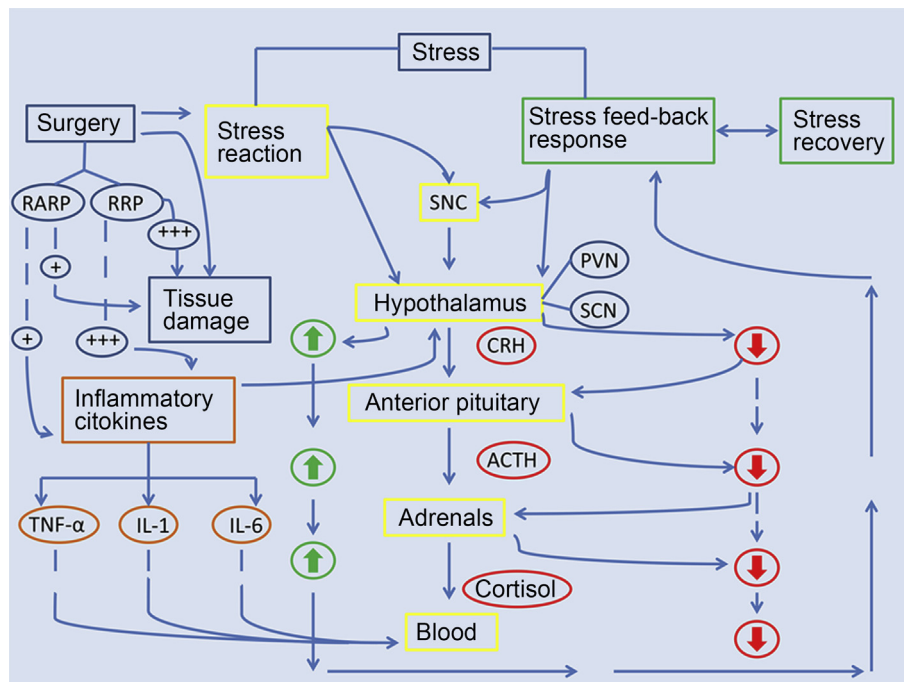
Stress

Surgery

Stress reaction

Stress feed-back response

Stress recovery

RARP

RRP

+++

+

SNC

PVN

Tissue damage

Hypothalamus

SCN

+

+++

CRH

Inflammatory citokines

Anterior pituitary

ACTH

TNF-α

IL-1

IL-6

Adrenals

Cortisol

Blood